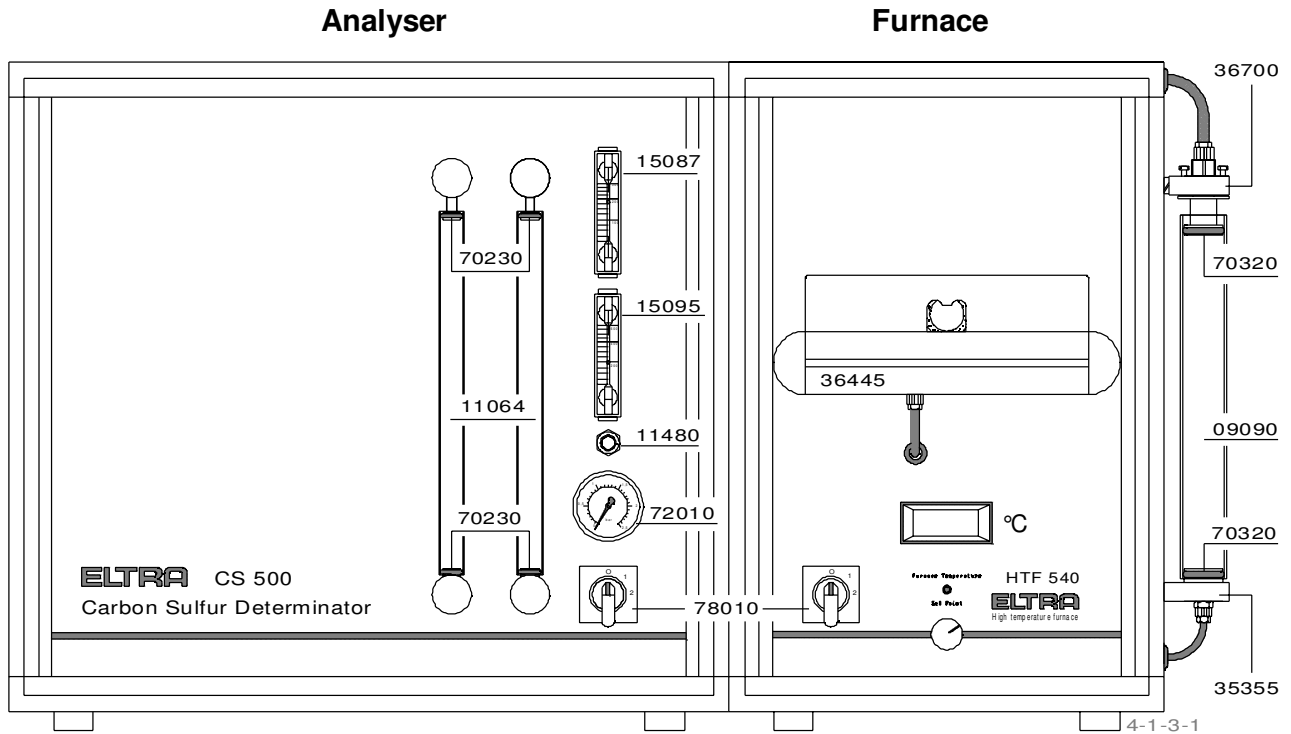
Analyser

Furnace

36700

15087

70230

70320

15095

36445

11064

09090

11480

72010

70230

°C

70320

ELTRA CS 500
Carbon Sulfur Determinator

0
1
2

78010

0
1
2

Furnace Temperature
Set Point

HTF 540
ELTRA
High temperature furnace

35355

4-1-3-1